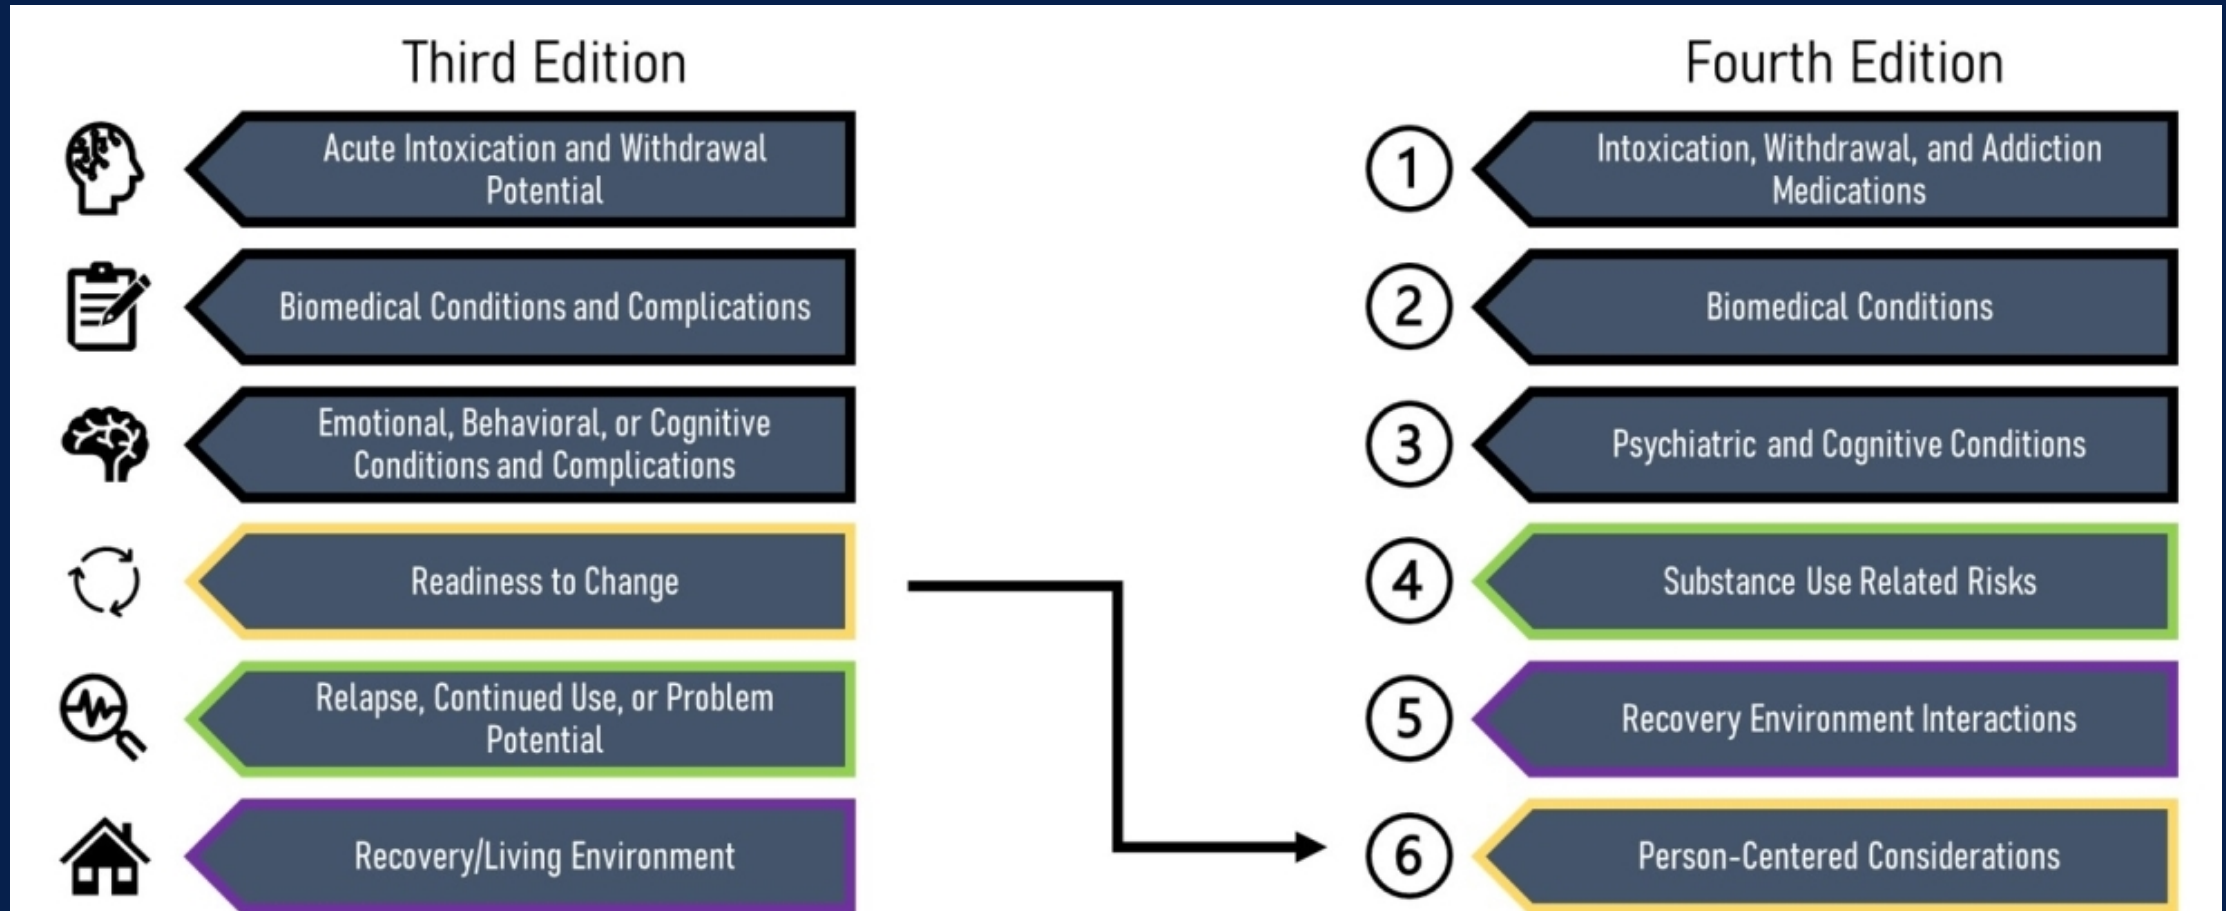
Third Edition

Acute Intoxication and Withdrawal Potential

Biomedical Conditions and Complications

Emotional, Behavioral, or Cognitive Conditions and Complications

Readiness to Change

Relapse, Continued Use, or Problem Potential

Recovery/Living Environment

Fourth Edition

1 Intoxication, Withdrawal, and Addiction Medications

2 Biomedical Conditions

3 Psychiatric and Cognitive Conditions

4 Substance Use Related Risks

5 Recovery Environment Interactions

6 Person-Centered Considerations